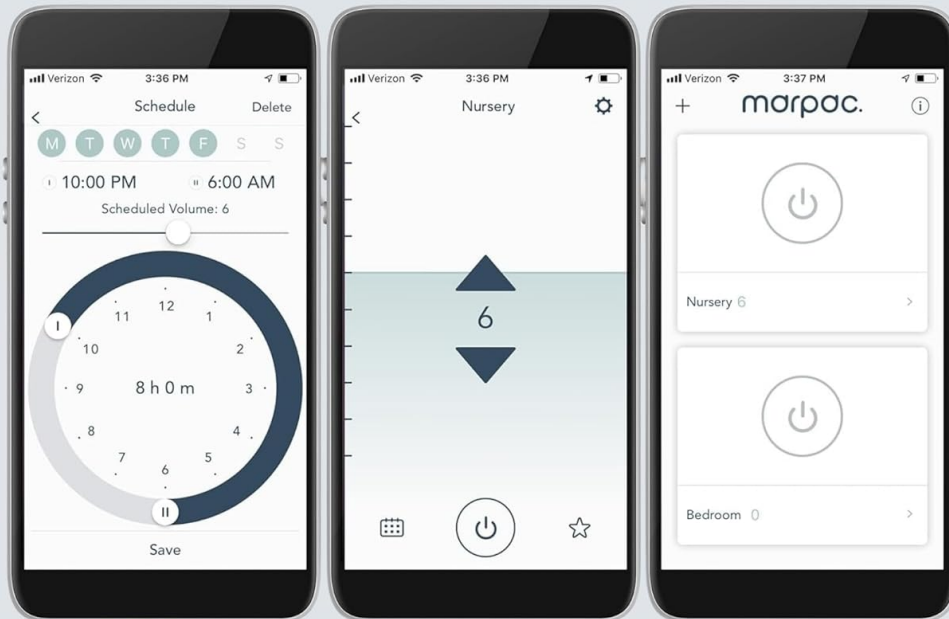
Verizon 3:36 PM
<
Schedule
Delete
M T W T F S S
I 10:00 PM
II 6:00 AM
Scheduled Volume: 6
I
12
1
2
3
4
5
6
7
8
9
10
11
8 h 0 m
II
Save

Verizon 3:36 PM
<
Nursery
6

Verizon 3:37 PM
+
marpac.
i
Nursery 6
>
Bedroom 0
>